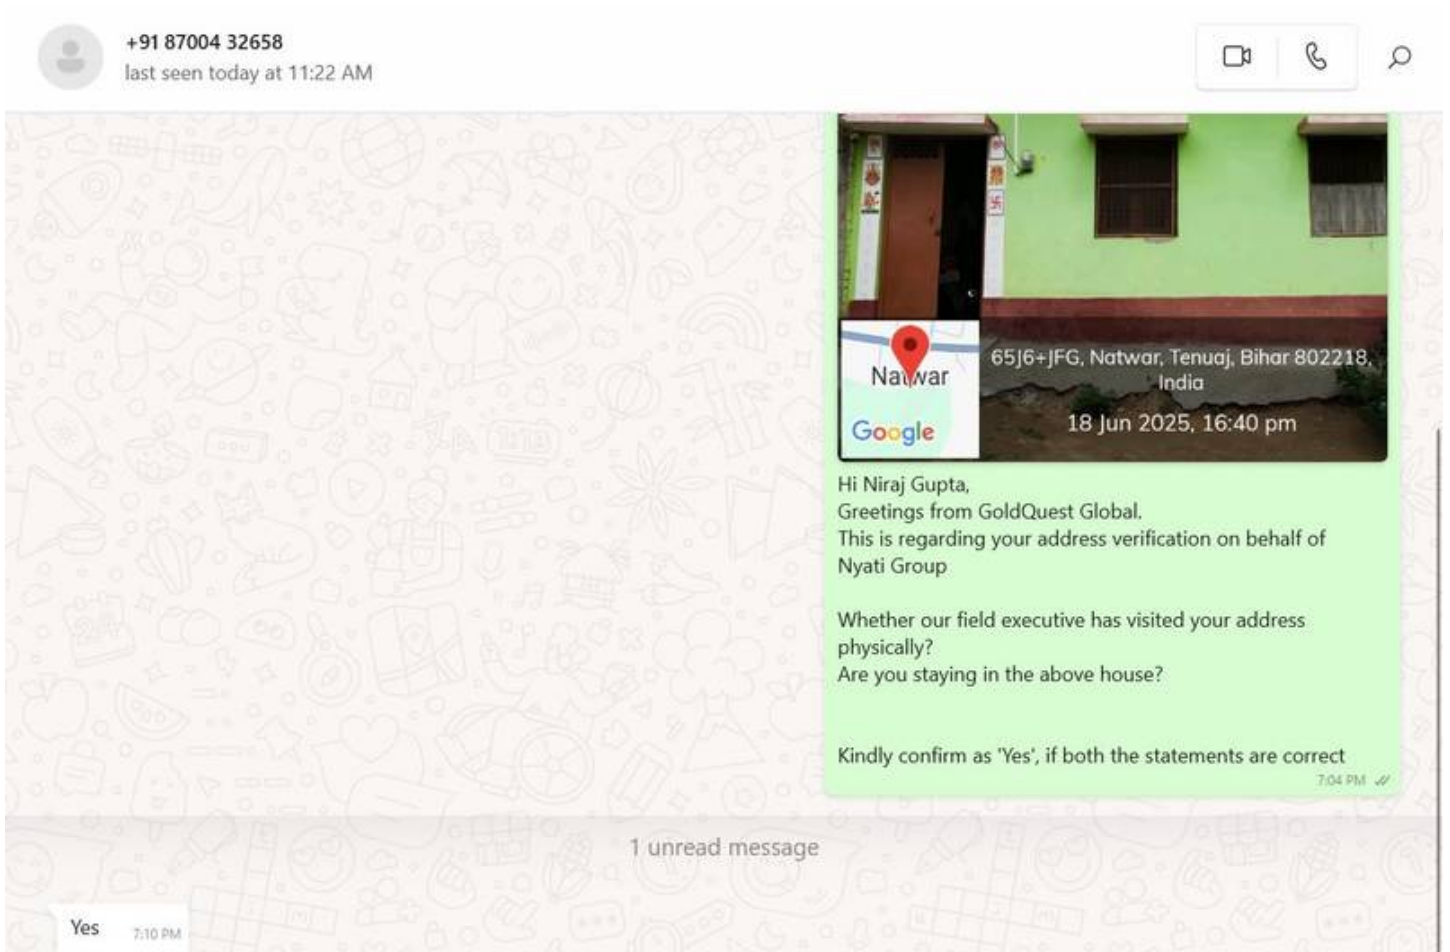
+91 87004 32658
last seen today at 11:22 AM

Natwar
Google
65J6+JFG, Natwar, Tenuaj, Bihar 802218, India
18 Jun 2025, 16:40 pm

Hi Niraj Gupta,
Greetings from GoldQuest Global.
This is regarding your address verification on behalf of Nyati Group

Whether our field executive has visited your address physically?
Are you staying in the above house?

Kindly confirm as 'Yes', if both the statements are correct
7:04 PM

1 unread message

Yes 7:10 PM